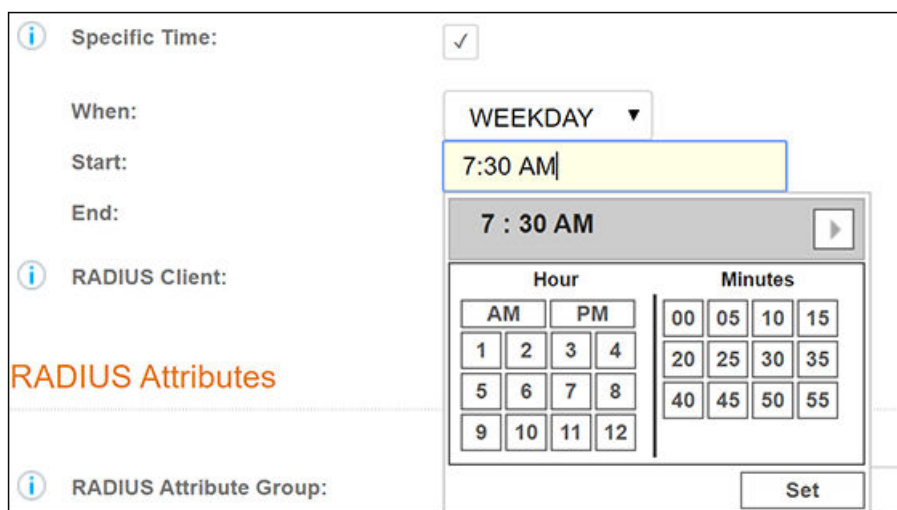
i Specific Time: ✓

When: WEEKDAY ▼

Start: 7:30 AM

End:

7 : 30 AM

i RADIUS Client:

Hour

| AM | | PM | |
|---|---|---|---|
| 1 | 2 | 3 | 4 |
| 5 | 6 | 7 | 8 |
| 9 | 10 | 11 | 12 |

Minutes

| 00 | 05 | 10 | 15 |
|---|---|---|---|
| 20 | 25 | 30 | 35 |
| 40 | 45 | 50 | 55 |

RADIUS Attributes

i RADIUS Attribute Group:

Set